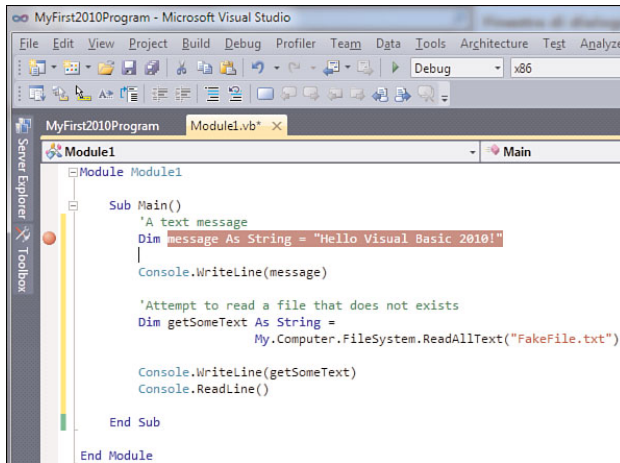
MyFirst2010Program - Microsoft Visual Studio

File Edit View Project Build Debug Profiler Team Data Tools Architecture Test Analyze

Debug x86

Server Explorer Toolbox

MyFirst2010Program Module1.vb* ×

Module1 Main

Module Module1

Sub Main()
'A text message
Dim message As String = "Hello Visual Basic 2010!"

Console.WriteLine(message)

'Attempt to read a file that does not exists
Dim getSomeText As String =
My.Computer.FileSystem.ReadAllText("FakeFile.txt")

Console.WriteLine(getSomeText)
Console.ReadLine()

End Sub

End Module